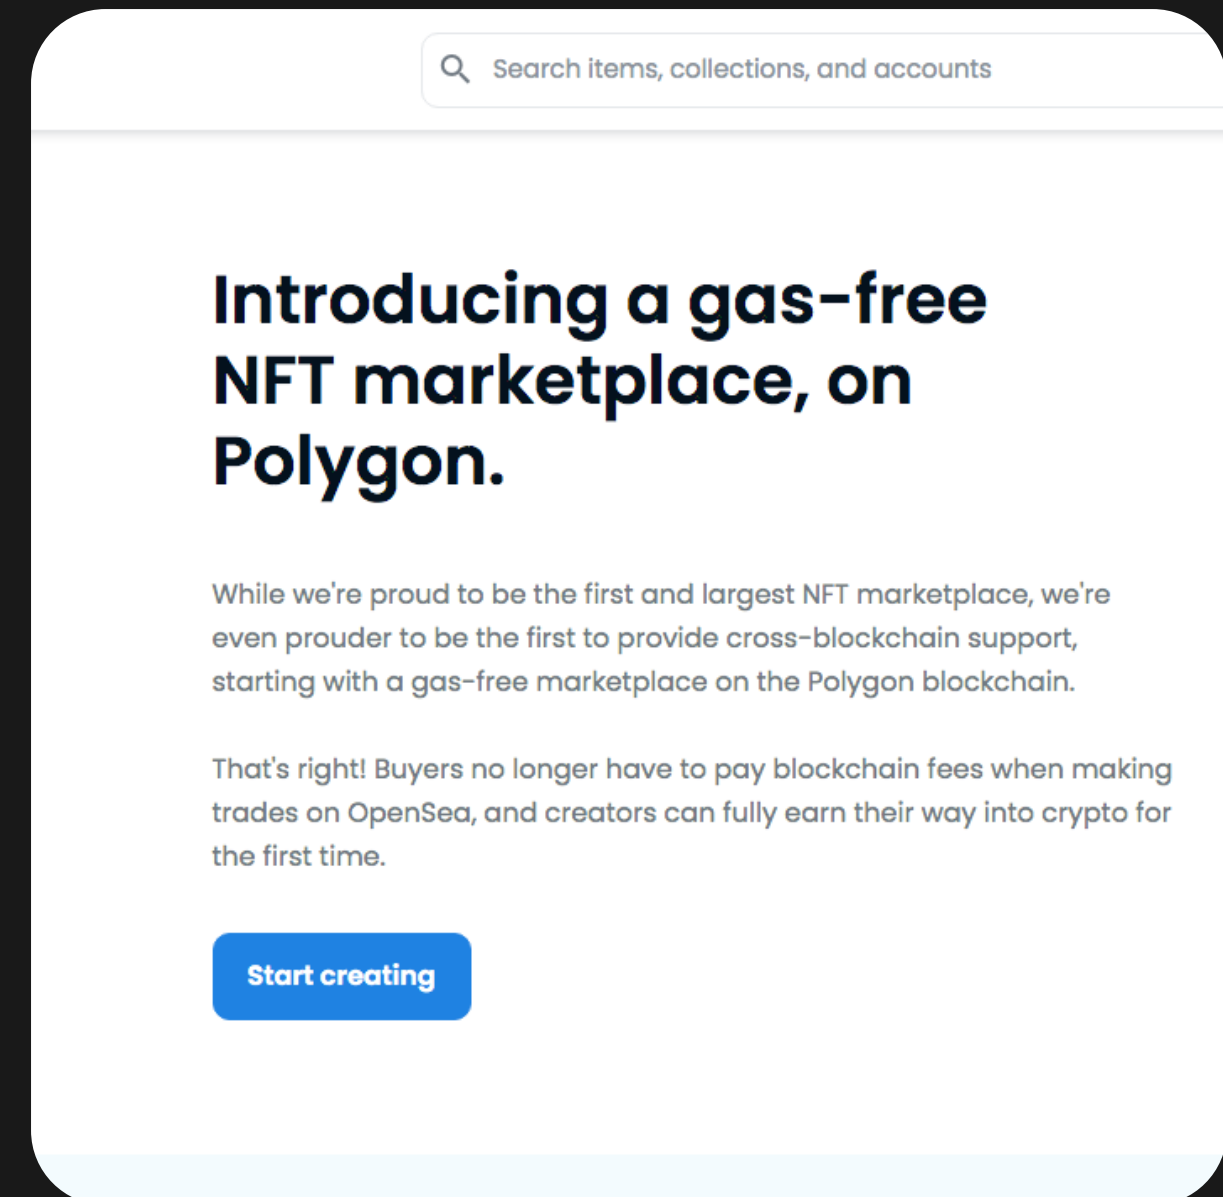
Search items, collections, and accounts

Introducing a gas-free NFT marketplace, on Polygon.

While we're proud to be the first and largest NFT marketplace, we're even prouder to be the first to provide cross-blockchain support, starting with a gas-free marketplace on the Polygon blockchain.

That's right! Buyers no longer have to pay blockchain fees when making trades on OpenSea, and creators can fully earn their way into crypto for the first time.

Start creating